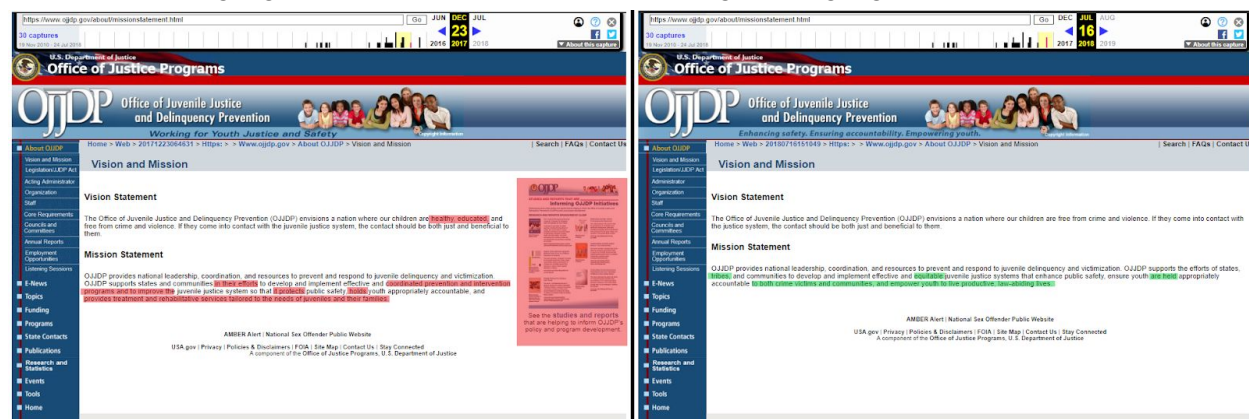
https://www.ojjdp.gov/about/missionstatement.html
Go JUN DEC JUL
23
2016 2017 2018
30 captures
19 Nov 2010 - 24 Jul 2018
About this capture

U.S. Department of Justice
Office of Justice Programs

OJJDP Office of Juvenile Justice and Delinquency Prevention
Working for Youth Justice and Safety

About OJJDP
Vision and Mission
Legislation/JJDP Act
Acting Administrator
Organization
Staff
Core Requirements
Councils and Committees
Annual Reports
Employment Opportunities
Listening Sessions
E-News
Topics
Funding
Programs
State Contacts
Publications
Research and Statistics
Events
Tools
Home

Home > Web > 20171223064631 > Https: > > Www.ojjdp.gov > About OJJDP > Vision and Mission
| Search | FAQs | Contact Us

Vision and Mission

Vision Statement

The Office of Juvenile Justice and Delinquency Prevention (OJJDP) envisions a nation where our children are healthy, educated, and free from crime and violence. If they come into contact with the juvenile justice system, the contact should be both just and beneficial to them.

Mission Statement

OJJDP provides national leadership, coordination, and resources to prevent and respond to juvenile delinquency and victimization. OJJDP supports states and communities in their efforts to develop and implement effective and coordinated prevention and intervention programs and to improve the juvenile justice system so that it protects public safety, holds youth appropriately accountable, and provides treatment and rehabilitative services tailored to the needs of juveniles and their families.

Informing OJJDP Initiatives
See the studies and reports that are helping to inform OJJDP's policy and program development.

AMBER Alert | National Sex Offender Public Website

USA.gov | Privacy | Policies & Disclaimers | FOIA | Site Map | Contact Us | Stay Connected
A component of the Office of Justice Programs, U.S. Department of Justice

https://www.ojjdp.gov/about/missionstatement.html
Go DEC JUL AUG
16
2017 2018 2019
30 captures
19 Nov 2010 - 24 Jul 2018
About this capture

U.S. Department of Justice
Office of Justice Programs

OJJDP Office of Juvenile Justice and Delinquency Prevention
Enhancing safety. Ensuring accountability. Empowering youth.

About OJJDP
Vision and Mission
Legislation/JJDP Act
Administrator
Organization
Staff
Core Requirements
Councils and Committees
Annual Reports
Employment Opportunities
Listening Sessions
E-News
Topics
Funding
Programs
State Contacts
Publications
Research and Statistics
Events
Tools
Home

Home > Web > 20180716151049 > Https: > > Www.ojjdp.gov > About OJJDP > Vision and Mission
| Search | FAQs | Contact Us

Vision and Mission

Vision Statement

The Office of Juvenile Justice and Delinquency Prevention (OJJDP) envisions a nation where our children are free from crime and violence. If they come into contact with the justice system, the contact should be both just and beneficial to them.

Mission Statement

OJJDP provides national leadership, coordination, and resources to prevent and respond to juvenile delinquency and victimization. OJJDP supports the efforts of states, tribes, and communities to develop and implement effective and equitable juvenile justice systems that enhance public safety, ensure youth are held appropriately accountable to both crime victims and communities, and empower youth to live productive, law-abiding lives.

AMBER Alert | National Sex Offender Public Website

USA.gov | Privacy | Policies & Disclaimers | FOIA | Site Map | Contact Us | Stay Connected
A component of the Office of Justice Programs, U.S. Department of Justice